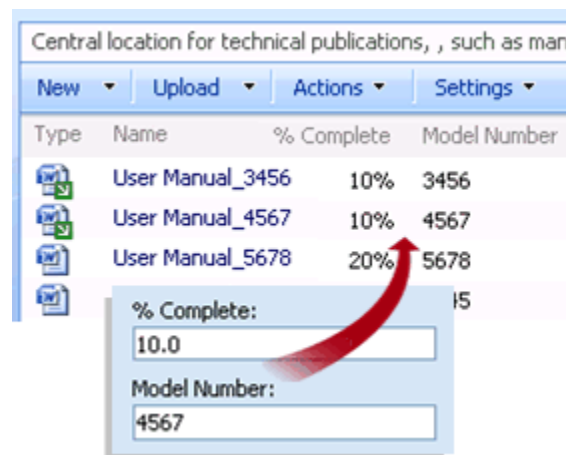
Central location for technical publications, , such as man

New ▾ Upload ▾ Actions ▾ Settings ▾

| Type | Name | % Complete | Model Number |
|---|---|---|---|
| | User Manual_3456 | 10% | 3456 |
| | User Manual_4567 | 10% | 4567 |
| | User Manual_5678 | 20% | 5678 |
| | | | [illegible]45 |

% Complete:
10.0

Model Number:
4567